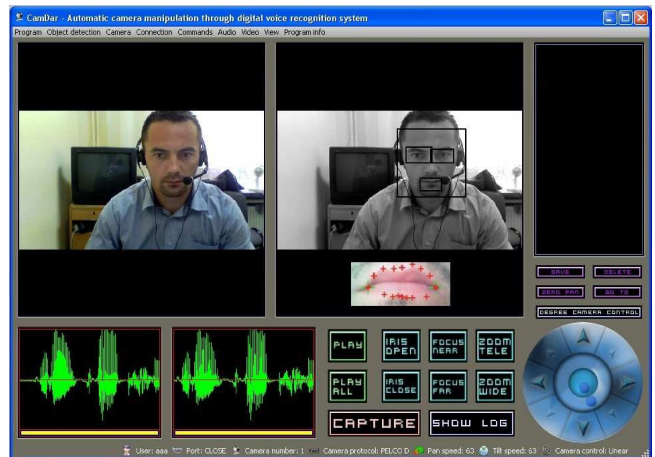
CamDar - Automatic camera manipulation through digital voice recognition system

Program Object detection Camera Connection Commands Audio Video View Program info

SAVE
DELETE
ZERO PAN
GO TO
DEGREE CAMERA CONTROL

PLAY
IRIS OPEN
FOCUS NEAR
ZOOM TELE
PLAY ALL
IRIS CLOSE
FOCUS FAR
ZOOM WIDE
CAPTURE
SHOW LOG

User: aaa Port: CLOSE Camera number: 1 Camera protocol: PELCO D Pan speed: 63 Tilt speed: 63 Camera control: Linear